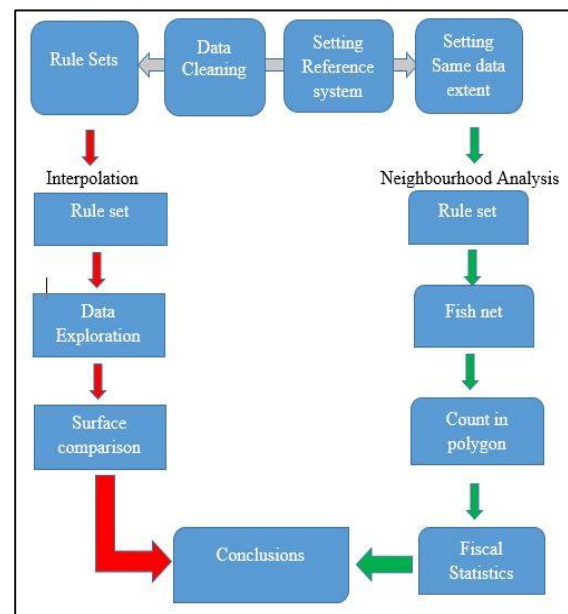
Rule Sets

Data Cleaning

Setting Reference system

Setting Same data extent

Interpolation

Rule set

Data Exploration

Surface comparison

Neighbourhood Analysis

Rule set

Fish net

Count in polygon

Fiscal Statistics

Conclusions